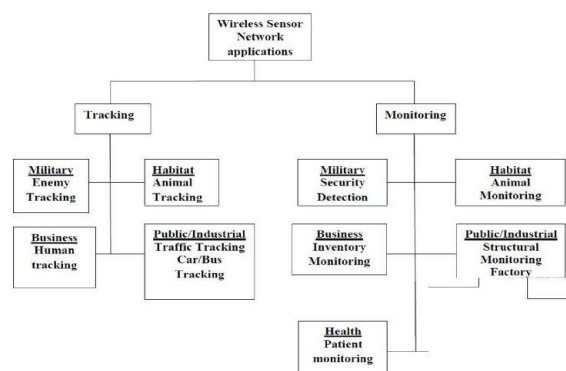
Wireless Sensor Network applications

Tracking

Military
Enemy Tracking

Habitat
Animal Tracking

Business
Human tracking

Public/Industrial
Traffic Tracking Car/Bus Tracking

Monitoring

Military
Security Detection

Habitat
Animal Monitoring

Business
Inventory Monitoring

Public/Industrial
Structural Monitoring Factory

Health
Patient monitoring